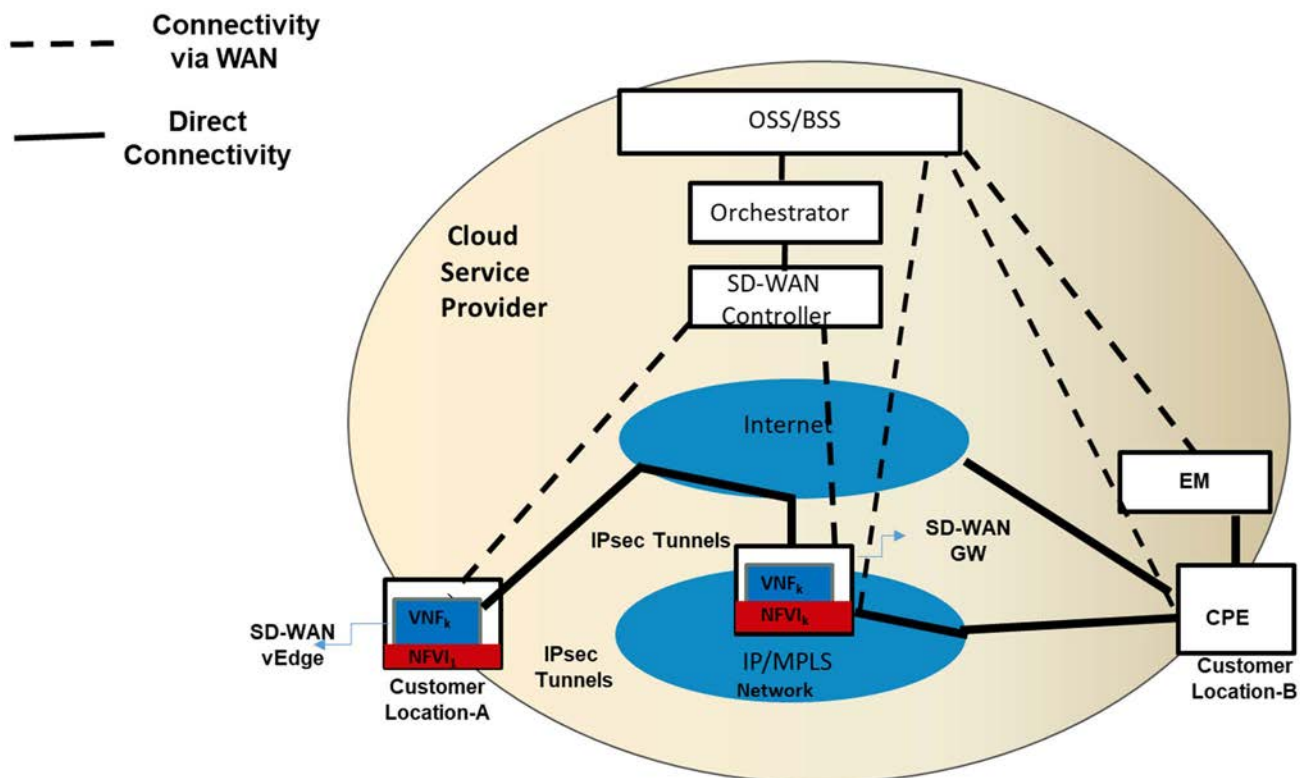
Connectivity via WAN

Direct Connectivity

OSS/BSS

Orchestrator

Cloud Service Provider

SD-WAN Controller

Internet

EM

IPsec Tunnels

SD-WAN GW

$VNF_k$

$NFVI_k$

$VNF_k$

$NFVI_1$

SD-WAN vEdge

IPsec Tunnels

IP/MPLS Network

CPE

Customer Location-A

Customer Location-B